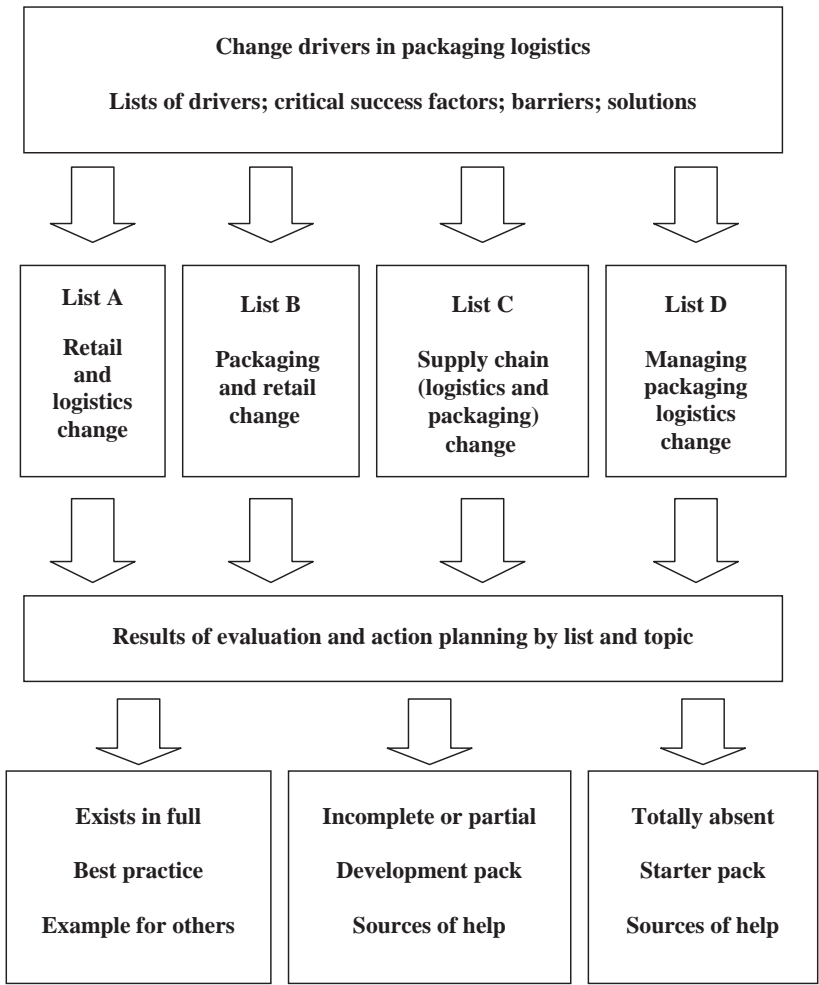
Change drivers in packaging logistics

Lists of drivers; critical success factors; barriers; solutions

List A

Retail and logistics change

List B

Packaging and retail change

List C

Supply chain (logistics and packaging) change

List D

Managing packaging logistics change

Results of evaluation and action planning by list and topic

Exists in full

Best practice

Example for others

Incomplete or partial

Development pack

Sources of help

Totally absent

Starter pack

Sources of help